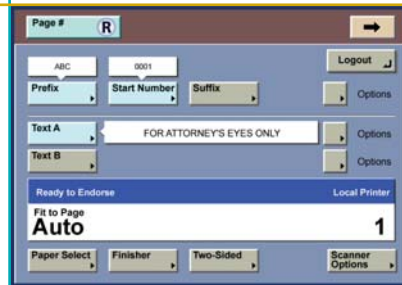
Page #
R

ABC
0001
Logout
Prefix
Start Number
Suffix
Options

Text A
FOR ATTORNEY'S EYES ONLY
Options
Text B
Options

Ready to Endorse
Local Printer
Fit to Page
Auto
1

Paper Select
Finisher
Two-Sided
Scanner Options